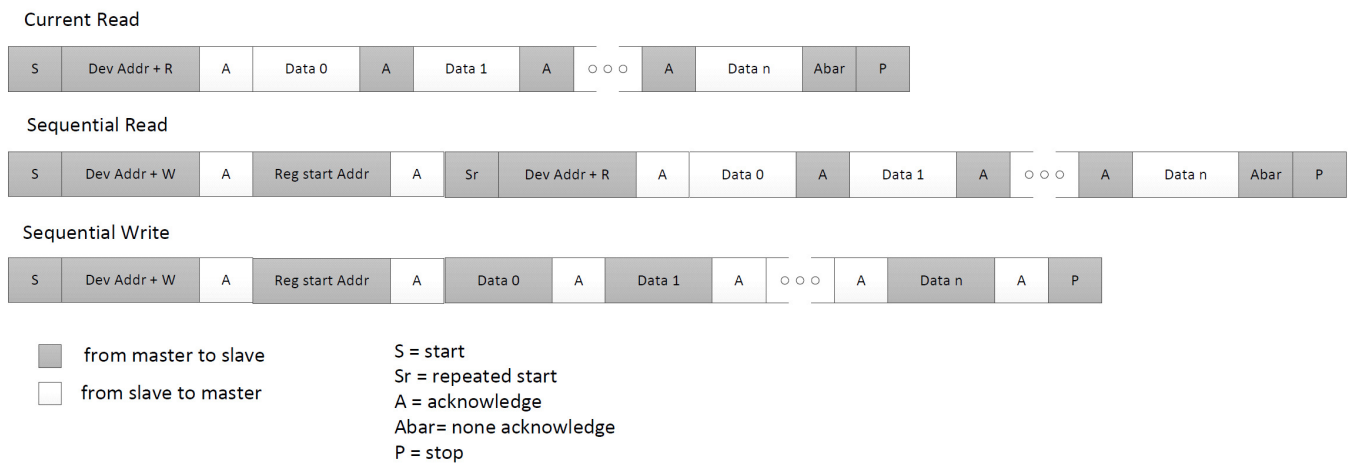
Current Read

| S | Dev Addr + R | A | Data 0 | A | Data 1 | A | ○ ○ ○ | A | Data n | Abar | P |
|---|---|---|---|---|---|---|---|---|---|---|---|

Sequential Read

| S | Dev Addr + W | A | Reg start Addr | A | Sr | Dev Addr + R | A | Data 0 | A | Data 1 | A | ○ ○ ○ | A | Data n | Abar | P |
|---|---|---|---|---|---|---|---|---|---|---|---|---|---|---|---|---|

Sequential Write

| S | Dev Addr + W | A | Reg start Addr | A | Data 0 | A | Data 1 | A | ○ ○ ○ | A | Data n | A | P |
|---|---|---|---|---|---|---|---|---|---|---|---|---|---|

from master to slave

from slave to master

S = start
Sr = repeated start
A = acknowledge
Abar= none acknowledge
P = stop